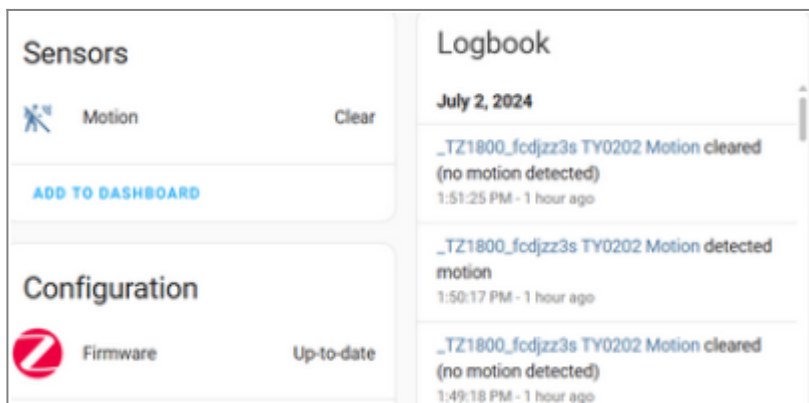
Sensors

Motion Clear

ADD TO DASHBOARD

Configuration

Firmware Up-to-date

Logbook

July 2, 2024

_TZ1800_fcdjzz3s TY0202 Motion cleared (no motion detected)
1:51:25 PM - 1 hour ago

_TZ1800_fcdjzz3s TY0202 Motion detected motion
1:50:17 PM - 1 hour ago

_TZ1800_fcdjzz3s TY0202 Motion cleared (no motion detected)
1:49:18 PM - 1 hour ago